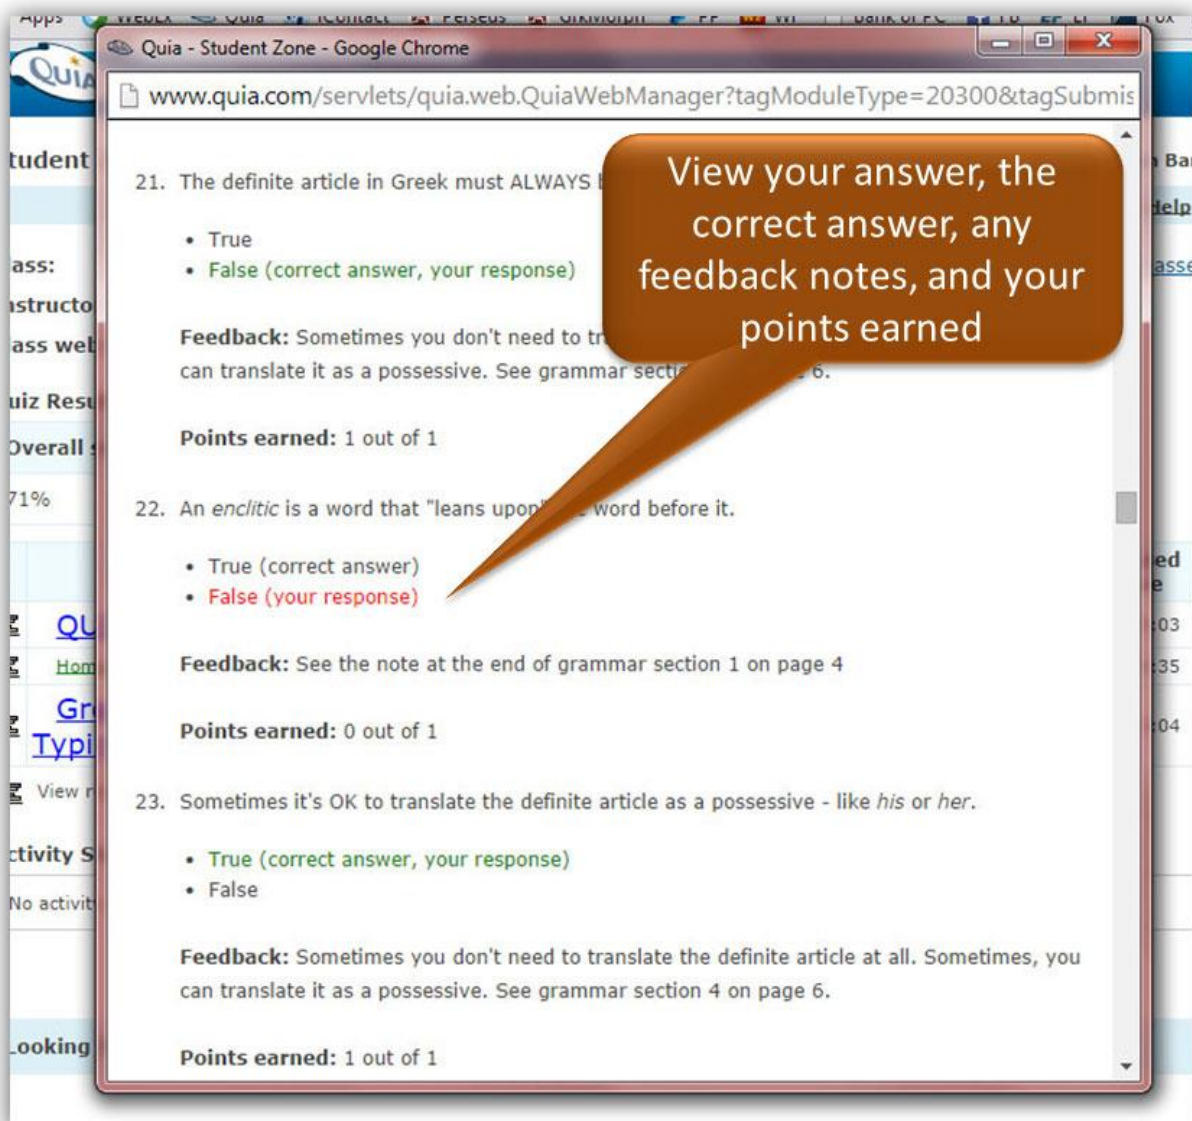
Quia - Student Zone - Google Chrome

www.quia.com/servlets/quia.web.QuiaWebManager?tagModuleType=20300&tagSubmis

21. The definite article in Greek must ALWAYS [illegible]

• True
• False (correct answer, your response)

Feedback: Sometimes you don't need to tr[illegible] can translate it as a possessive. See grammar secti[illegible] 6.

Points earned: 1 out of 1

22. An enclitic is a word that "leans upon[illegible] word before it.

• True (correct answer)
• False (your response)

Feedback: See the note at the end of grammar section 1 on page 4

Points earned: 0 out of 1

23. Sometimes it's OK to translate the definite article as a possessive - like his or her.

• True (correct answer, your response)
• False

Feedback: Sometimes you don't need to translate the definite article at all. Sometimes, you can translate it as a possessive. See grammar section 4 on page 6.

Points earned: 1 out of 1

View your answer, the correct answer, any feedback notes, and your points earned

tudent
ass:
structo
ass wel
uiz Resu
Overall
71%
QU
Hom
Gr
Typi
View r
tivity S
No activit
ooking
Bar
elp
asse
ed
e
:03
:35
:04